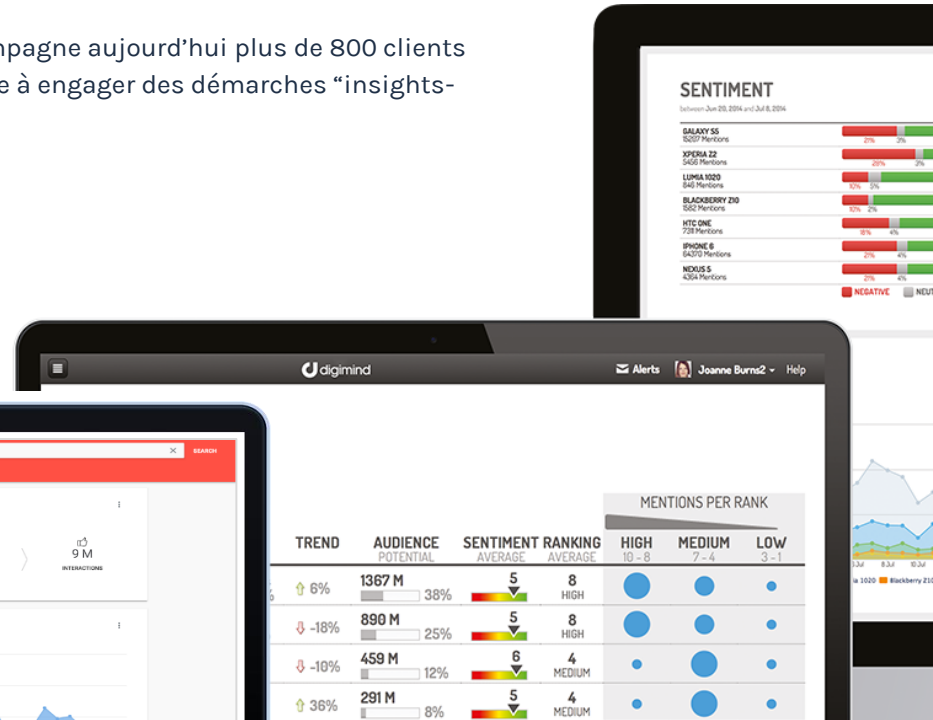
mpagne aujourd'hui plus de 800 clients
e à engager des démarches "insights-

SENTIMENT
between Jun 20, 2014 and Jul 8, 2014

| | |
|---|---|
| GALAXY S5 15267 Mentions | 21% 3% |
| XPERIA Z2 5456 Mentions | 26% 3% |
| LUMIA 1020 846 Mentions | 10% 5% |
| BLACKBERRY Z10 1582 Mentions | 10% 2% |
| HTC ONE 738 Mentions | 18% 4% |
| IPHONE 6 64370 Mentions | 21% 4% |
| NEXUS 5 4364 Mentions | 21% 4% |

NEGATIVE NEUT

digimind
Alerts Joanne Burns2 Help

SEARCH

9 M
INTERACTIONS

MENTIONS PER RANK

| TREND | AUDIENCE POTENTIAL | SENTIMENT AVERAGE | RANKING AVERAGE | HIGH 10 - 8 | MEDIUM 7 - 4 | LOW 3 - 1 |
|---|---|---|---|---|---|---|
| 6% | 1367 M 38% | 5 | 8 HIGH | | | |
| -18% | 890 M 25% | 5 | 8 HIGH | | | |
| -10% | 459 M 12% | 6 | 4 MEDIUM | | | |
| 36% | 291 M 8% | 5 | 4 MEDIUM | | | |

3 Jul 8 Jul 10 Jul
ia 1020 Blackberry Z10